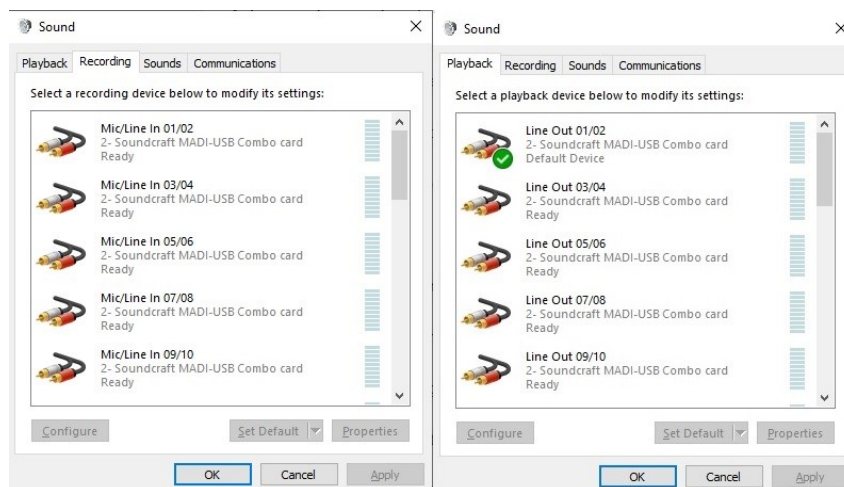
Sound

Playback Recording Sounds Communications

Select a recording device below to modify its settings:

Mic/Line In 01/02
2- Soundcraft MADI-USB Combo card
Ready

Mic/Line In 03/04
2- Soundcraft MADI-USB Combo card
Ready

Mic/Line In 05/06
2- Soundcraft MADI-USB Combo card
Ready

Mic/Line In 07/08
2- Soundcraft MADI-USB Combo card
Ready

Mic/Line In 09/10
2- Soundcraft MADI-USB Combo card
Ready

Configure Set Default Properties

OK Cancel Apply

Sound

Playback Recording Sounds Communications

Select a playback device below to modify its settings:

Line Out 01/02
2- Soundcraft MADI-USB Combo card
Default Device

Line Out 03/04
2- Soundcraft MADI-USB Combo card
Ready

Line Out 05/06
2- Soundcraft MADI-USB Combo card
Ready

Line Out 07/08
2- Soundcraft MADI-USB Combo card
Ready

Line Out 09/10
2- Soundcraft MADI-USB Combo card
Ready

Configure Set Default Properties

OK Cancel Apply